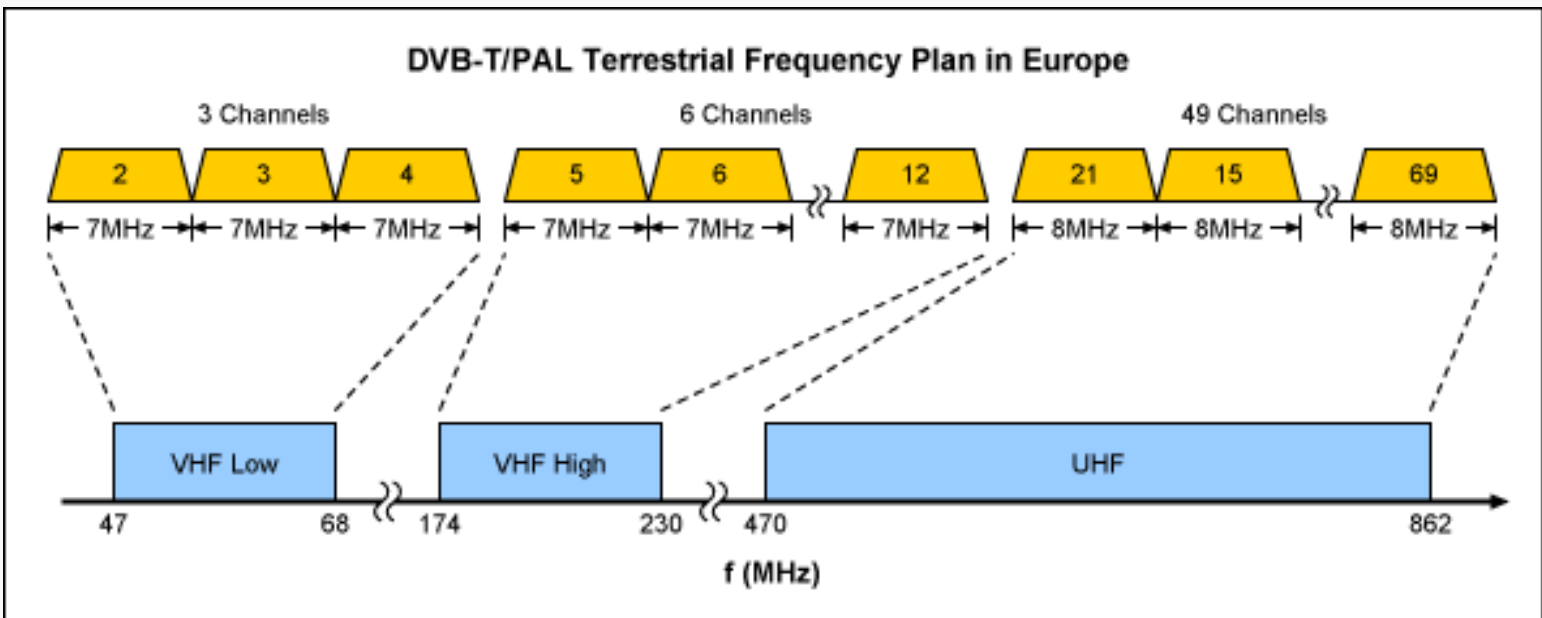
DVB-T/PAL Terrestrial Frequency Plan in Europe

3 Channels

6 Channels

49 Channels

2
3
4
5
6
12
21
15
69

7MHz
7MHz
7MHz
7MHz
7MHz
7MHz
8MHz
8MHz
8MHz

VHF Low
VHF High
UHF

47
68
174
230
470
862

f (MHz)